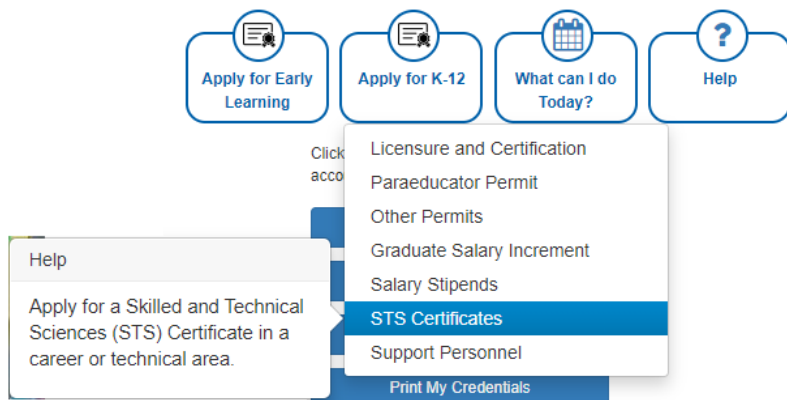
Apply for Early Learning

Apply for K-12

What can I do Today?

Help

Click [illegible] acco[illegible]

Licensure and Certification
Paraeducator Permit
Other Permits
Graduate Salary Increment
Salary Stipends
STS Certificates
Support Personnel

Help

Apply for a Skilled and Technical Sciences (STS) Certificate in a career or technical area.

Print My Credentials